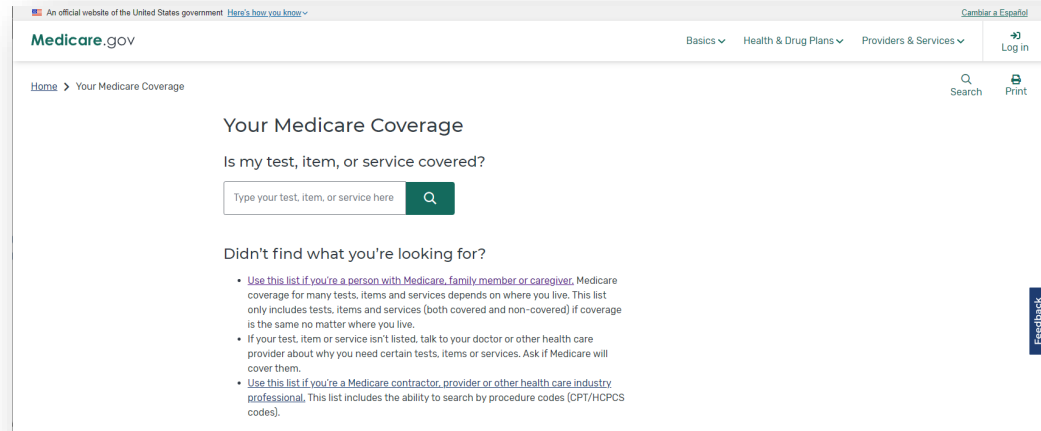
An official website of the United States government Here's how you know

Cambiar a Español

Medicare.gov

Basics Health & Drug Plans Providers & Services Log in

Home > Your Medicare Coverage

Search Print

Your Medicare Coverage

Is my test, item, or service covered?

Type your test, item, or service here

Didn't find what you're looking for?

- Use this list if you're a person with Medicare, family member or caregiver. Medicare coverage for many tests, items and services depends on where you live. This list only includes tests, items and services (both covered and non-covered) if coverage is the same no matter where you live.
- If your test, item or service isn't listed, talk to your doctor or other health care provider about why you need certain tests, items or services. Ask if Medicare will cover them.
- Use this list if you're a Medicare contractor, provider or other health care industry professional. This list includes the ability to search by procedure codes (CPT/HCPCS codes).

Feedback